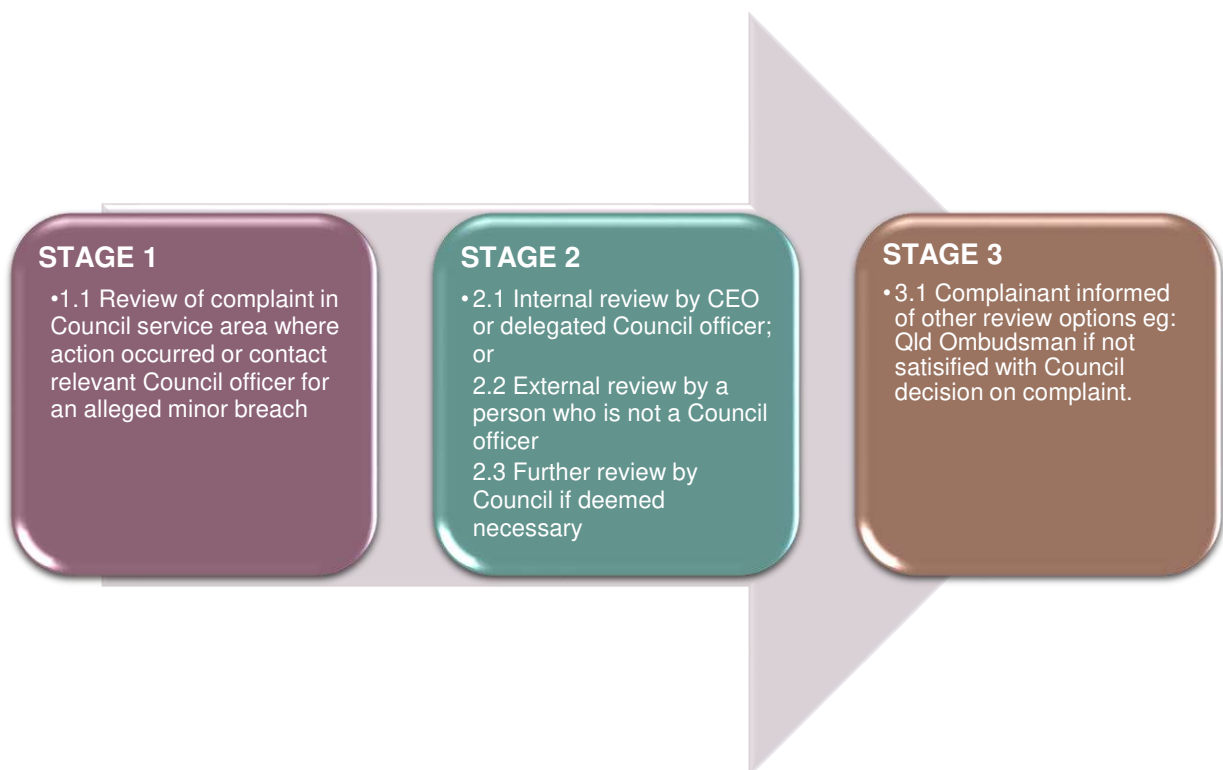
STAGE 1

•1.1 Review of complaint in Council service area where action occurred or contact relevant Council officer for an alleged minor breach

STAGE 2

•2.1 Internal review by CEO or delegated Council officer; or

2.2 External review by a person who is not a Council officer

2.3 Further review by Council if deemed necessary

STAGE 3

•3.1 Complainant informed of other review options eg: Qld Ombudsman if not satisified with Council decision on complaint.